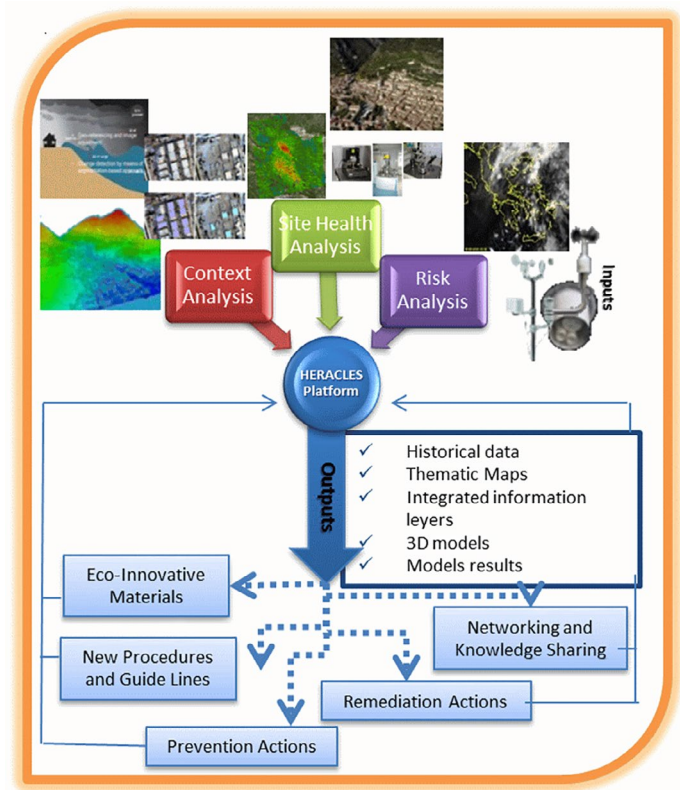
Context Analysis

Site Health Analysis

Risk Analysis

Inputs

HERACLES Platform

Outputs

✓ Historical data
✓ Thematic Maps
✓ Integrated information layers
✓ 3D models
✓ Models results

Eco-Innovative Materials

Networking and Knowledge Sharing

New Procedures and Guide Lines

Remediation Actions

Prevention Actions